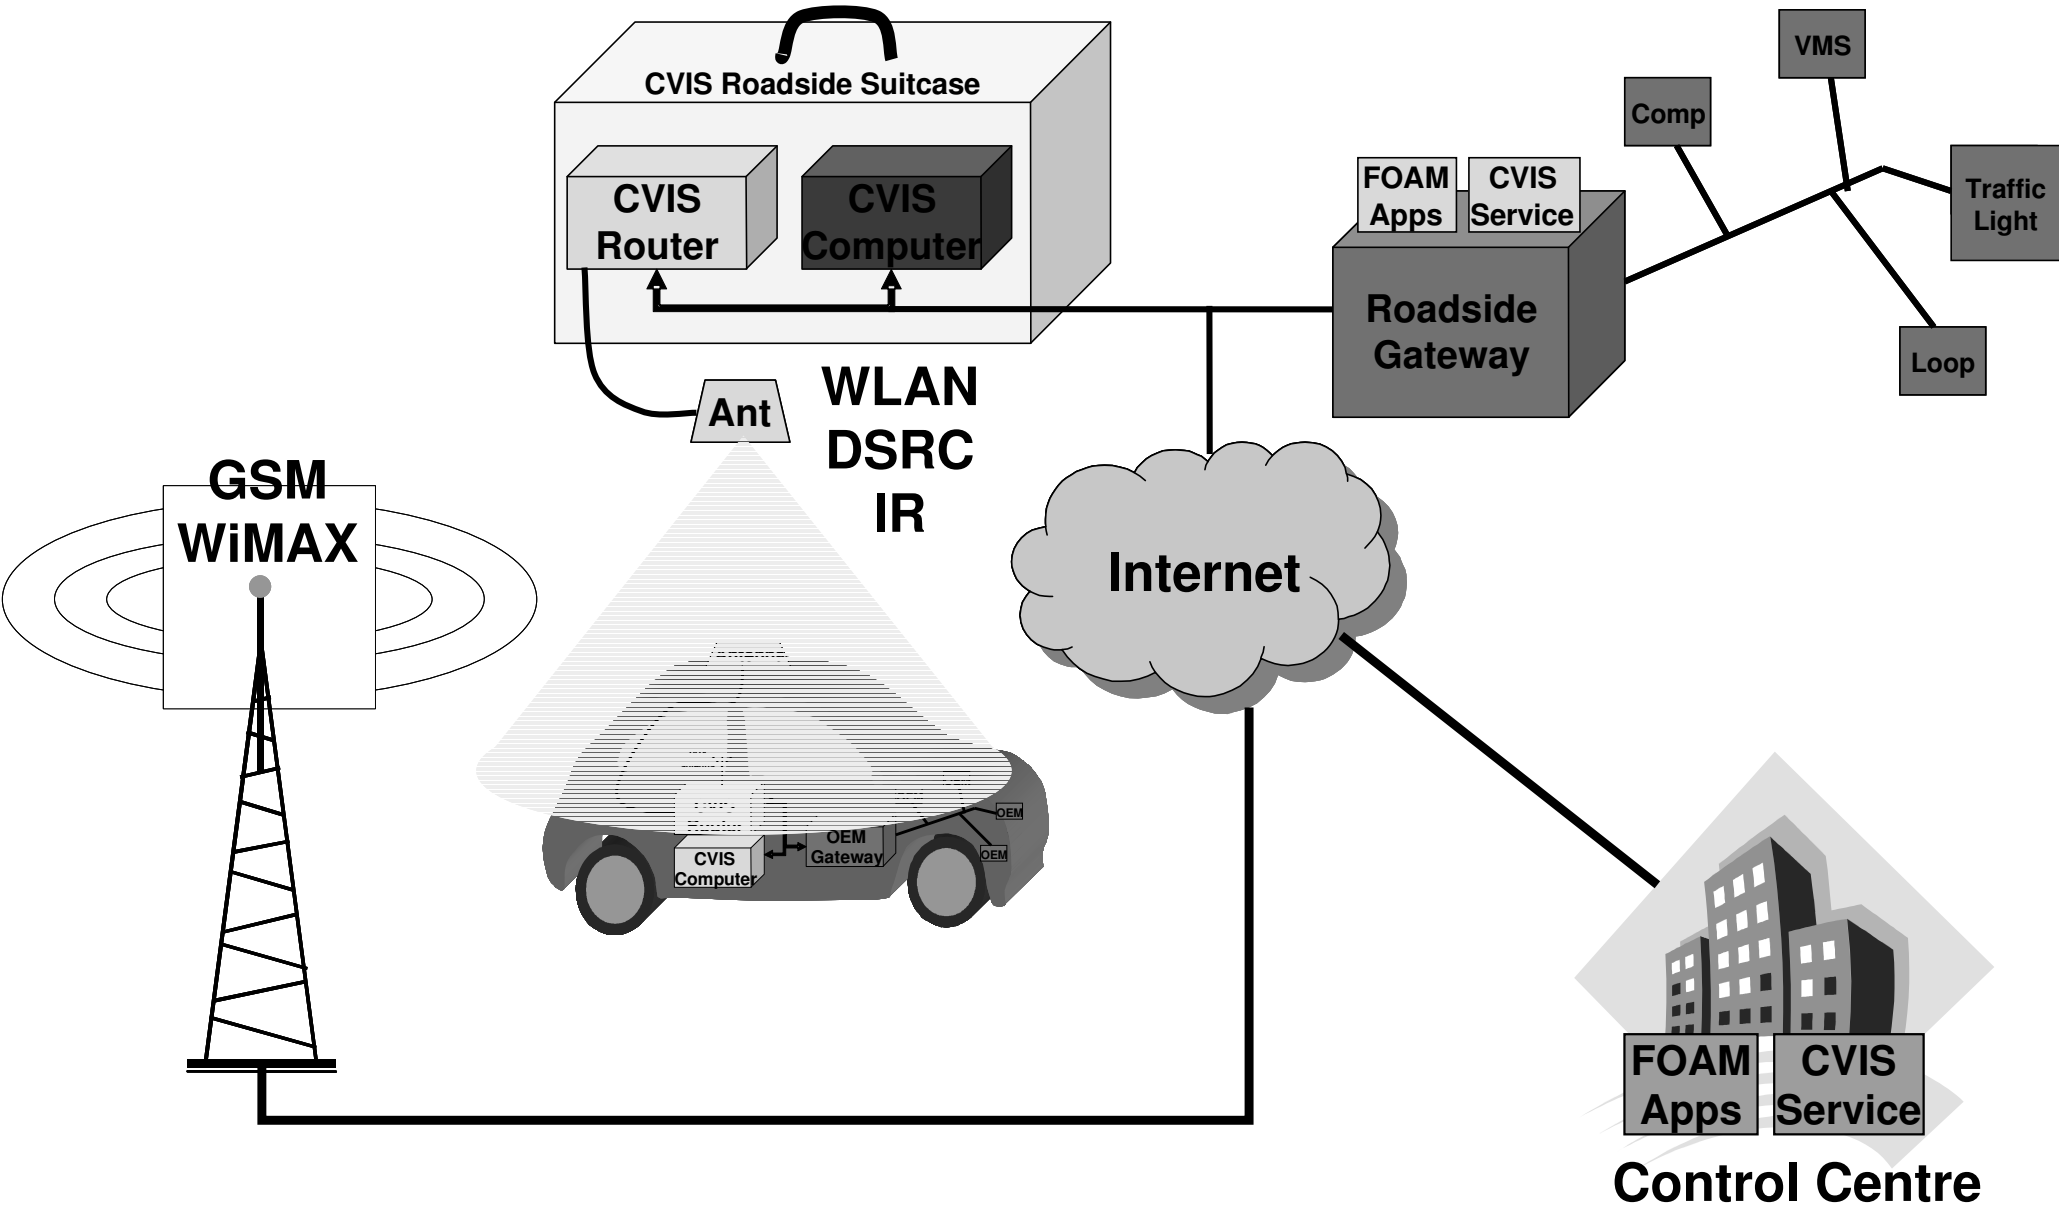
CVIS Roadside Suitcase

CVIS Router

CVIS Computer

FOAM Apps

CVIS Service

Roadside Gateway

VMS

Comp

Traffic Light

Loop

Ant

WLAN DSRC IR

GSM WiMAX

Internet

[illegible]

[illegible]

OEM

OEM Gateway

OEM

CVIS Computer

FOAM Apps

CVIS Service

Control Centre